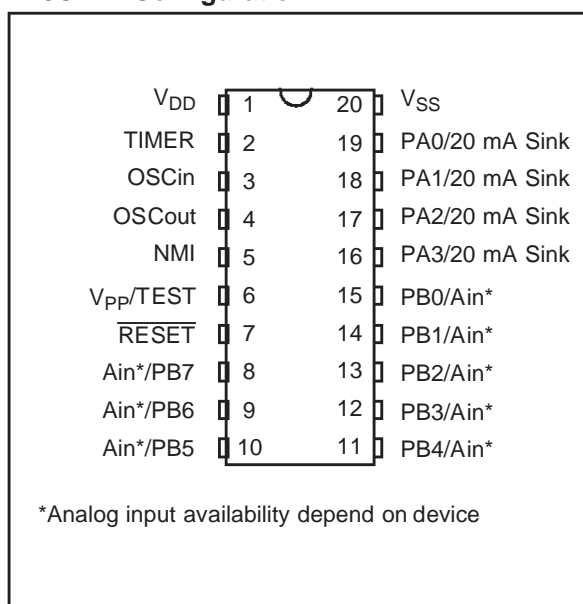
$V_{DD}$ 1
TIMER 2
OSCin 3
OSCout 4
NMI 5
$V_{PP}$/TEST 6
$\overline{RESET}$ 7
Ain*/PB7 8
Ain*/PB6 9
Ain*/PB5 10

20 $V_{SS}$
19 PA0/20 mA Sink
18 PA1/20 mA Sink
17 PA2/20 mA Sink
16 PA3/20 mA Sink
15 PB0/Ain*
14 PB1/Ain*
13 PB2/Ain*
12 PB3/Ain*
11 PB4/Ain*

*Analog input availability depend on device